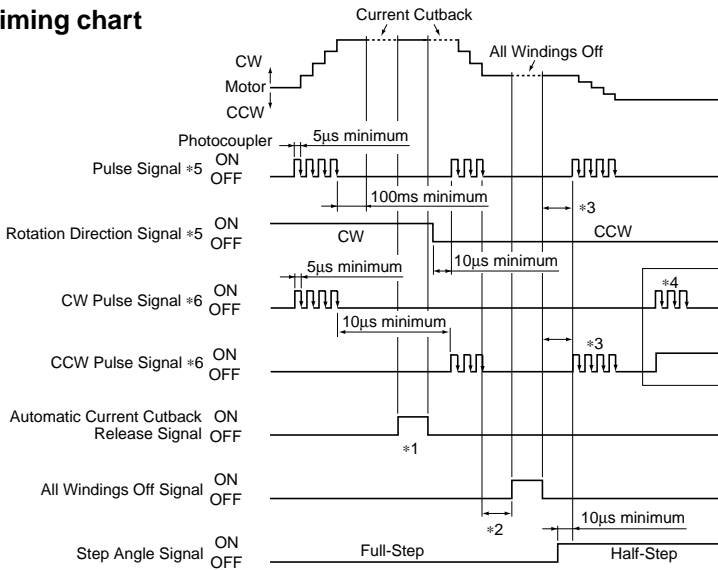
iming chart

Current Cutback

All Windings Off

CW
Motor
CCW

Photocoupler

5μs minimum

Pulse Signal ∗5 ON OFF

100ms minimum

∗3

Rotation Direction Signal ∗5 ON OFF

CW

CCW

10μs minimum

5μs minimum

CW Pulse Signal ∗6 ON OFF

∗4

10μs minimum

CCW Pulse Signal ∗6 ON OFF

∗3

Automatic Current Cutback Release Signal ON OFF

∗1

All Windings Off Signal ON OFF

∗2

10μs minimum

Step Angle Signal ON OFF

Full-Step

Half-Step